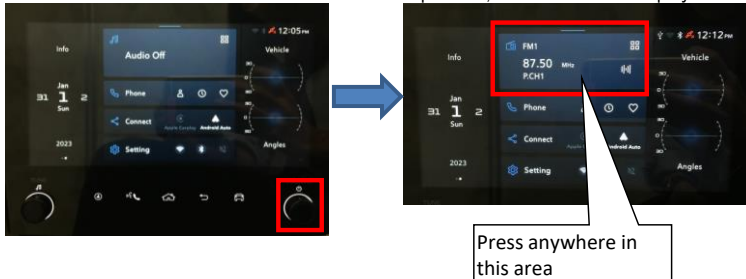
12:05

Info

Audio Off

Vehicle

Jan
31 1 2
Sun

Phone

Connect

Android Auto

2023

Setting

Angles

12:12

Info

FM1

87.50 MHz

P.CH1

Vehicle

Jan
31 1 2
Sun

Phone

Connect

Android Auto

2023

Setting

Angles

Press anywhere in this area